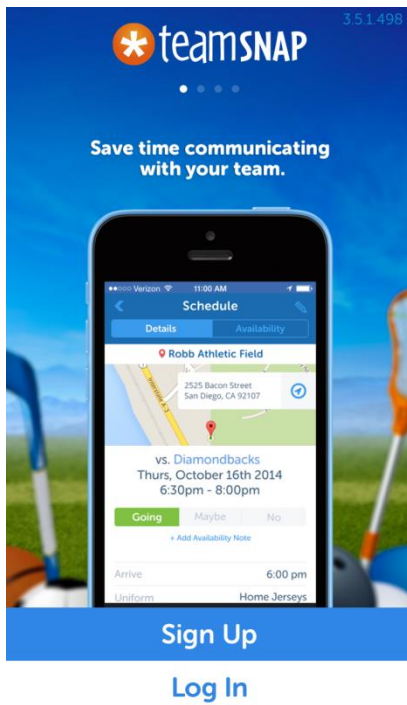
3.5.1.498

teamSNAP

Save time communicating with your team.

Verizon 11:00 AM

Schedule

Details Availability

Robb Athletic Field

Interstate 8

2525 Bacon Street
San Diego, CA 92107

vs. Diamondbacks
Thurs, October 16th 2014
6:30pm - 8:00pm

Going Maybe No

+ Add Availability Note

Arrive 6:00 pm

Uniform Home Jerseys

Sign Up

Log In